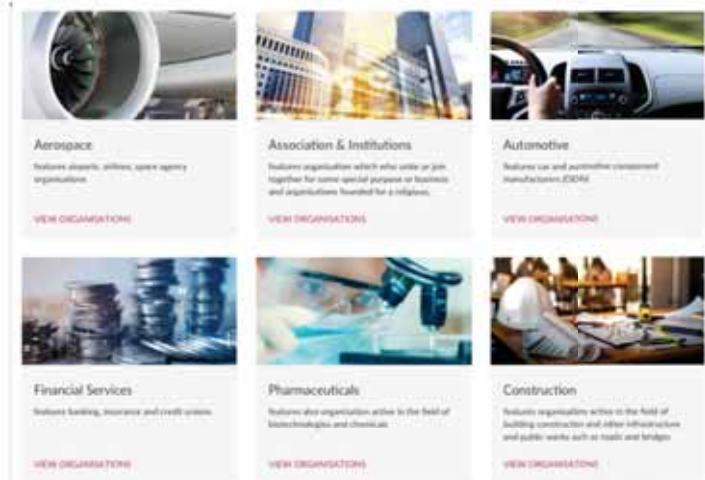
Aerospace

Features airports, airlines, space agency organisations

VIEW ORGANISATIONS

Association & Institutions

Features organisation which who unite or join together for some special purpose or business and organisations founded for a religious.

VIEW ORGANISATIONS

Automotive

Features car and automotive component manufacturers (OEM)

VIEW ORGANISATIONS

Financial Services

Features banking, insurance and credit system

VIEW ORGANISATIONS

Pharmaceuticals

Features also organisation active in the field of biotechnologies and chemicals

VIEW ORGANISATIONS

Construction

Features organisation active in the field of building construction and other infrastructure and public works such as roads and bridges

VIEW ORGANISATIONS